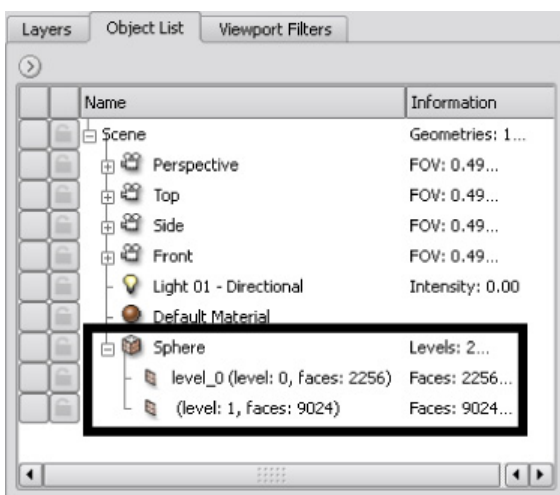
Layers | Object List | Viewport Filters

| | | Name | Information |
|---|---|---|---|
| | | Scene | Geometries: 1... |
| | | Perspective | FOV: 0.49... |
| | | Top | FOV: 0.49... |
| | | Side | FOV: 0.49... |
| | | Front | FOV: 0.49... |
| | | Light 01 - Directional | Intensity: 0.00 |
| | | Default Material | |
| | | Sphere | Levels: 2... |
| | | level_0 (level: 0, faces: 2256) | Faces: 2256... |
| | | (level: 1, faces: 9024) | Faces: 9024... |